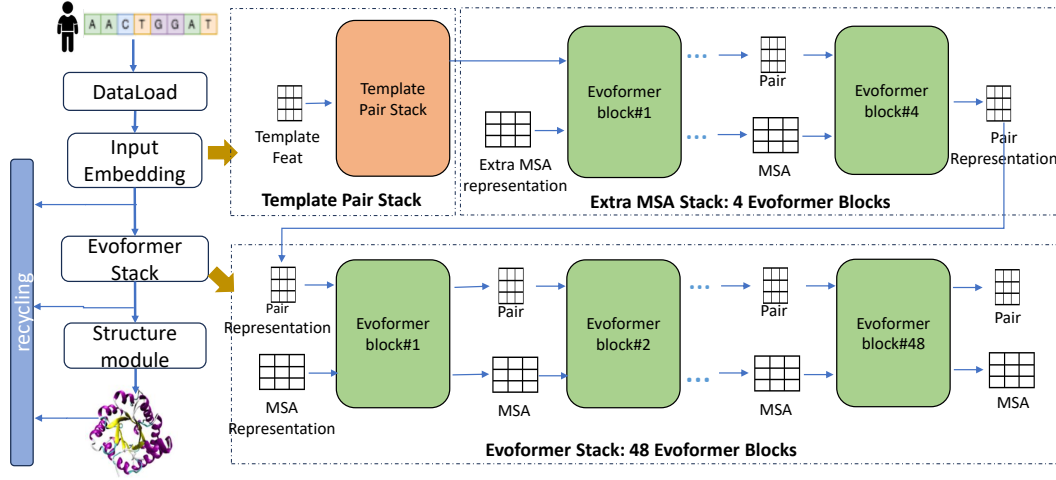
A A C T G G A T

DataLoad

Input Embedding

Evoformer Stack

Structure module

recycling

Template Feat

Template Pair Stack

Template Pair Stack

Extra MSA representation

Evoformer block#1

...

Pair

...

MSA

Evoformer block#4

Pair Representation

Extra MSA Stack: 4 Evoformer Blocks

Pair Representation

Evoformer block#1

Pair

Evoformer block#2

...

Pair

Evoformer block#48

Pair

MSA Representation

MSA

...

MSA

MSA

Evoformer Stack: 48 Evoformer Blocks